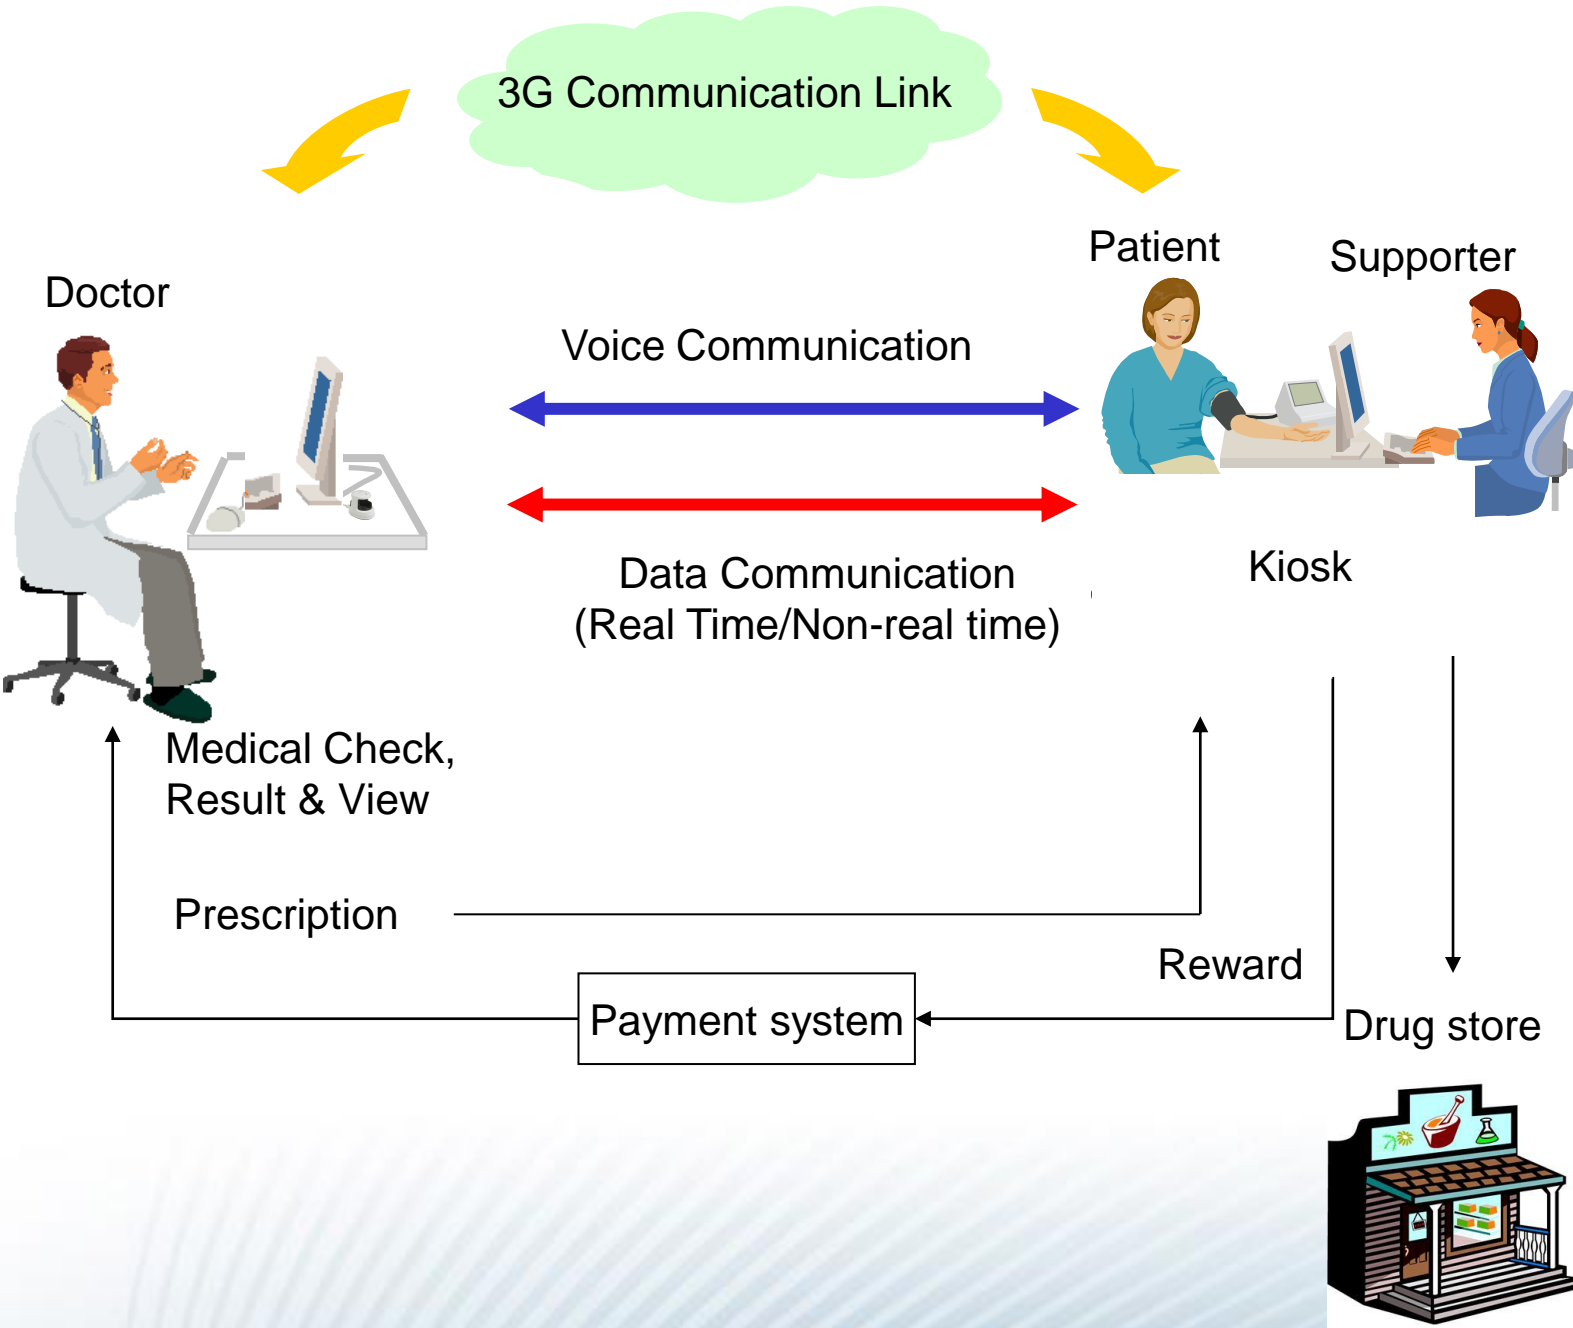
3G Communication Link

Doctor

Patient

Supporter

Voice Communication

Data Communication
(Real Time/Non-real time)

Kiosk

Medical Check,
Result & View

Prescription

Reward

Payment system

Drug store